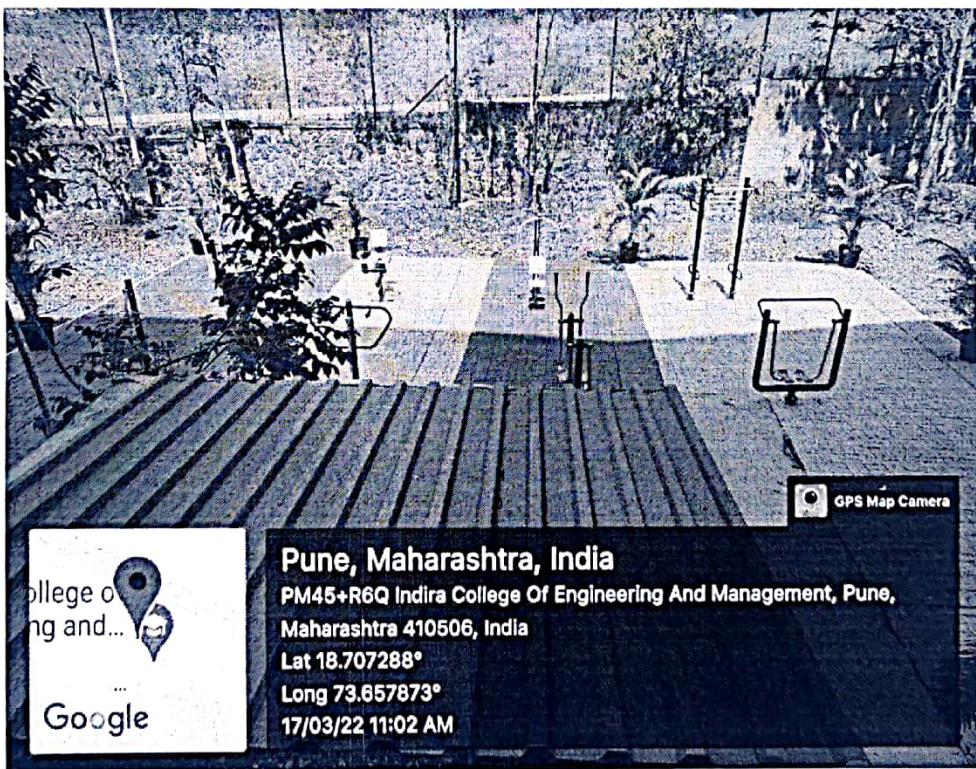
GPS Map Camera

ollege o
ng and...
...
Google

Pune, Maharashtra, India
PM45+R6Q Indira College Of Engineering And Management, Pune, Maharashtra 410506, India
Lat 18.707288°
Long 73.657873°
17/03/22 11:02 AM